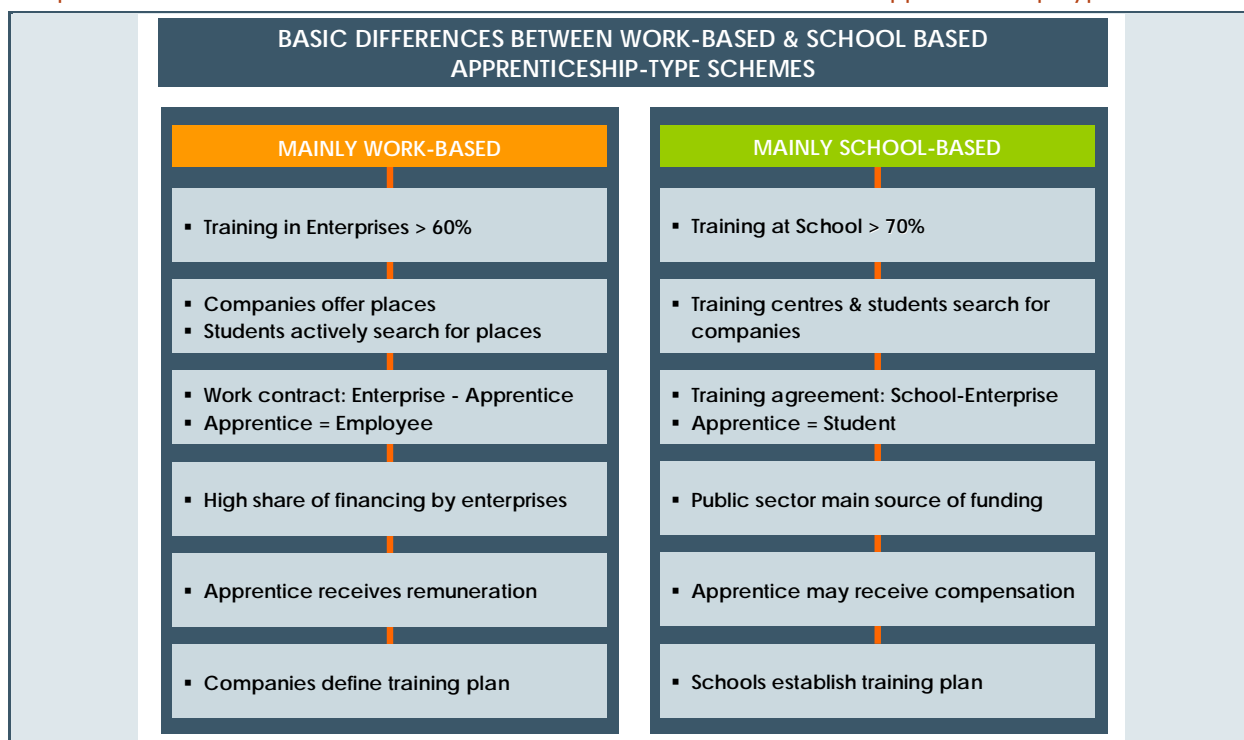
BASIC DIFFERENCES BETWEEN WORK-BASED & SCHOOL BASED APPRENTICESHIP-TYPE SCHEMES

MAINLY WORK-BASED

- Training in Enterprises > 60%

- Companies offer places
- Students actively search for places

- Work contract: Enterprise - Apprentice
- Apprentice = Employee

- High share of financing by enterprises

- Apprentice receives remuneration

- Companies define training plan

MAINLY SCHOOL-BASED

- Training at School > 70%

- Training centres & students search for companies

- Training agreement: School-Enterprise
- Apprentice = Student

- Public sector main source of funding

- Apprentice may receive compensation

- Schools establish training plan